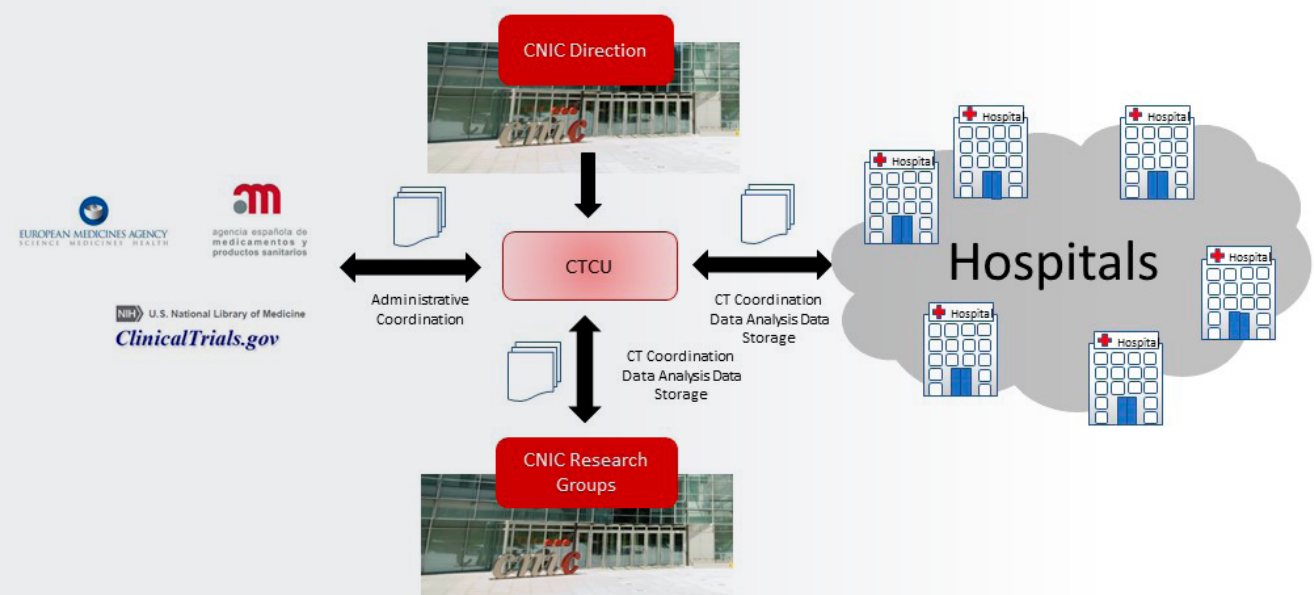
CNIC Direction

cnic

EUROPEAN MEDICINES AGENCY
SCIENCE MEDICINES HEALTH

agencia española de medicamentos y productos sanitarios

NIH U.S. National Library of Medicine
ClinicalTrials.gov

CTCU

Administrative Coordination

CT Coordination Data Analysis Data Storage

CT Coordination Data Analysis Data Storage

Hospital
Hospital
Hospital
Hospital
Hospital
Hospital

Hospitals

CNIC Research Groups

cnic